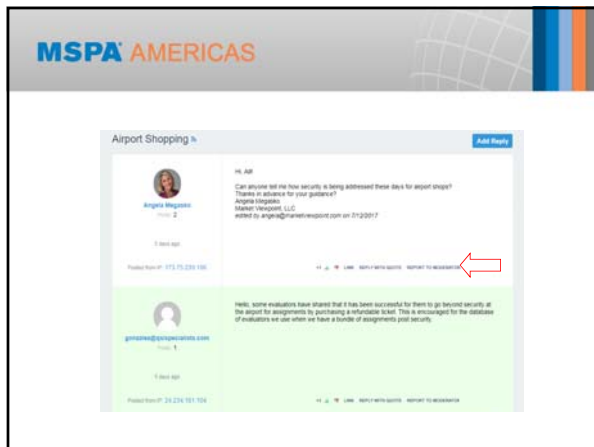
MSPA AMERICAS

Airport Shopping

Add Reply

Angela Megasko
Posts: 2

5 days ago

Posted from IP: 173.75.239.195

Hi, All!

Can anyone tell me how security is being addressed these days for airport shops?
Thanks in advance for your guidance?
Angela Megasko
Market Viewpoint, LLC
edited by angela@marketviewpoint.com on 7/12/2017

LINK REPLY WITH QUOTE REPORT TO MODERATOR

gonzales@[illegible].com
Posts: 1

5 days ago

Posted from IP: 24.234.161.104

Hello, some evaluators have shared that it has been successful for them to go beyond security at the airport for assignments by purchasing a refundable ticket. This is encouraged for the database of evaluators we use when we have a bundle of assignments post security.

LINK REPLY WITH QUOTE REPORT TO MODERATOR